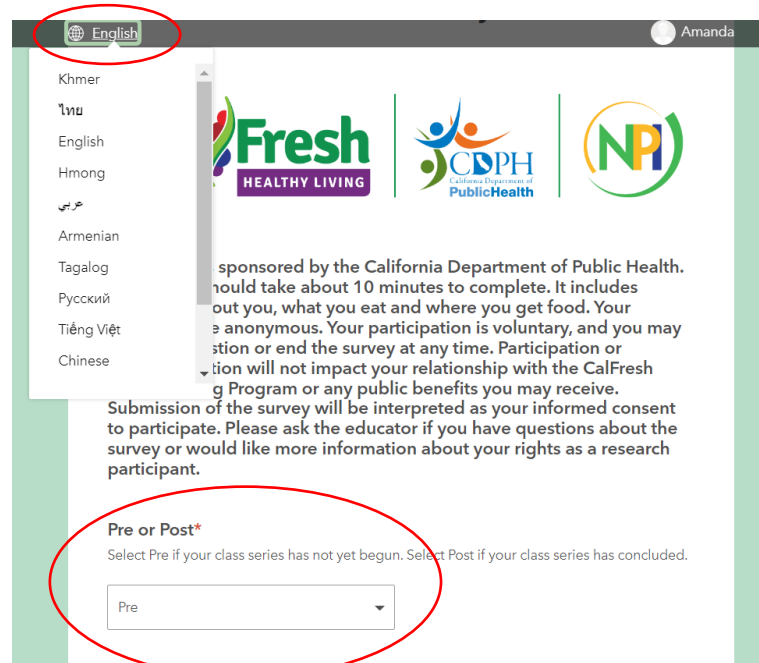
English

Amanda

Khmer
ไทย
English
Hmong
عربي
Armenian
Tagalog
Русский
Tiếng Việt
Chinese

Fresh
HEALTHY LIVING

CDPH
California Department of PublicHealth

NPI

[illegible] sponsored by the California Department of Public Health. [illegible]hould take about 10 minutes to complete. It includes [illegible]out you, what you eat and where you get food. Your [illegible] anonymous. Your participation is voluntary, and you may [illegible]stion or end the survey at any time. Participation or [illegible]tion will not impact your relationship with the CalFresh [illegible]g Program or any public benefits you may receive. Submission of the survey will be interpreted as your informed consent to participate. Please ask the educator if you have questions about the survey or would like more information about your rights as a research participant.

Pre or Post*
Select Pre if your class series has not yet begun. Select Post if your class series has concluded.

Pre